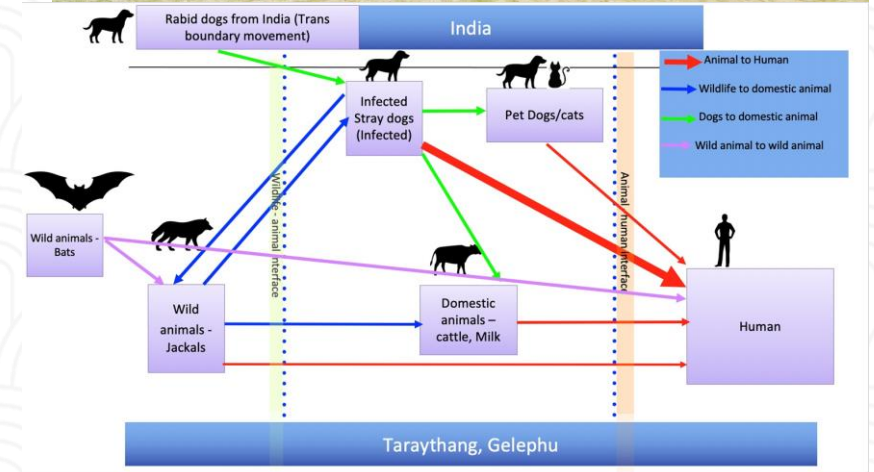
Rabid dogs from India (Trans boundary movement)

India

Animal to Human

Wildlife to domestic animal

Dogs to domestic animal

Wild animal to wild animal

Infected Stray dogs (Infected)

Pet Dogs/cats

Wildlife - animal interface

Animal - human interface

Wild animals - Bats

Wild animals - Jackals

Domestic animals – cattle, Milk

Human

Taraythang, Gelephu